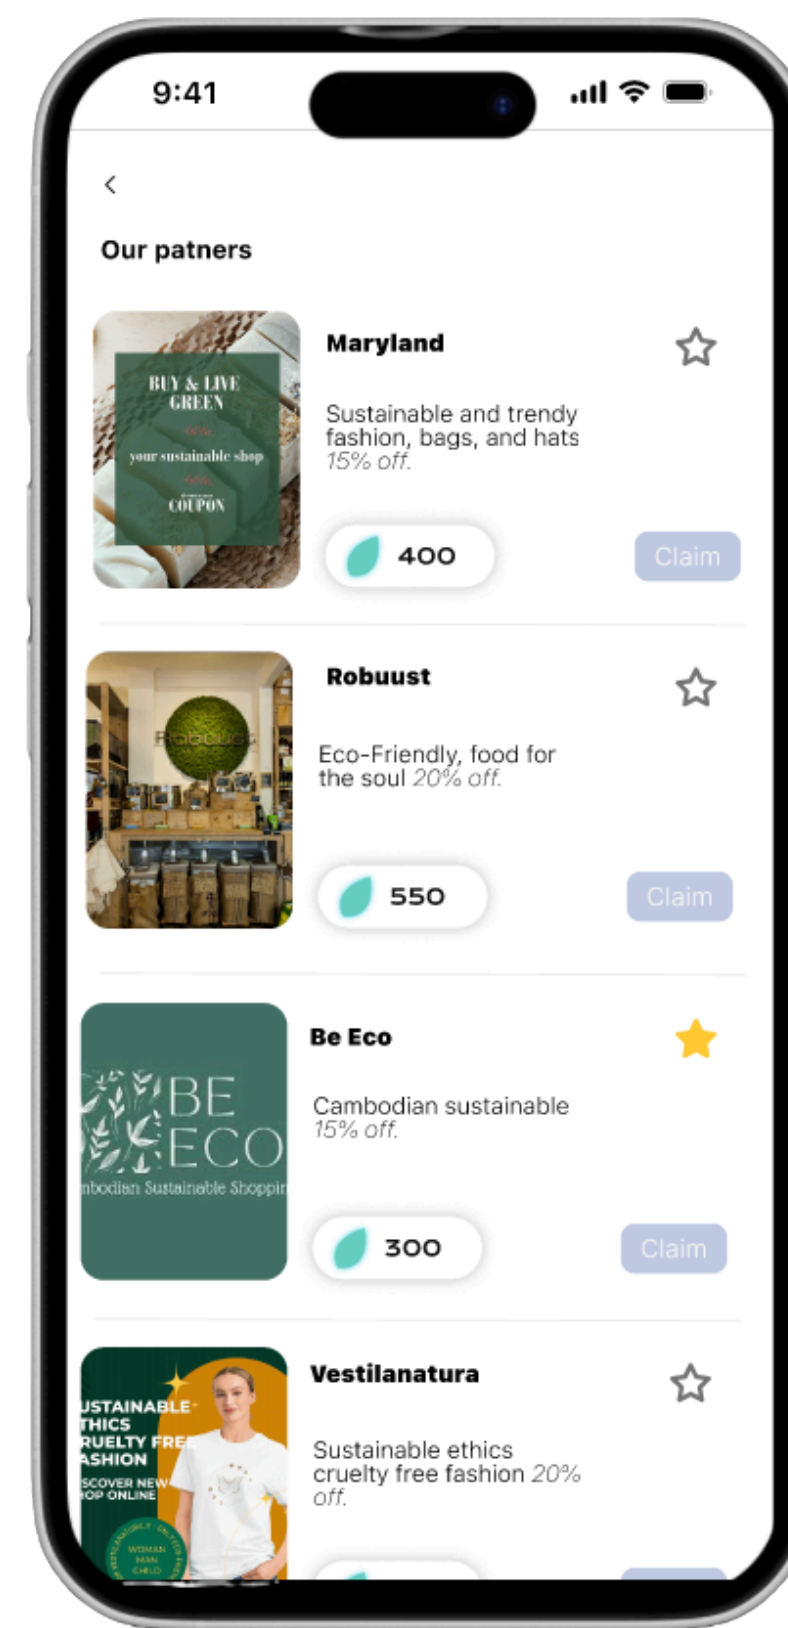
9:41

<

Our patners

BUY & LIVE GREEN
your sustainable shop
COUPON

Maryland

Sustainable and trendy fashion, bags, and hats 15% off.

400

Claim

Robuust

Robuust

Eco-Friendly, food for the soul 20% off.

550

Claim

BE ECO
mbodian Sustainable Shoppir

Be Eco

Cambodian sustainable 15% off.

300

Claim

USTAINABLE THICS RUELTY FREE ASHION
SCOVER NEW OP ONLINE
WOMAN MAN CHILD

Vestilanatura

Sustainable ethics cruelty free fashion 20% off.